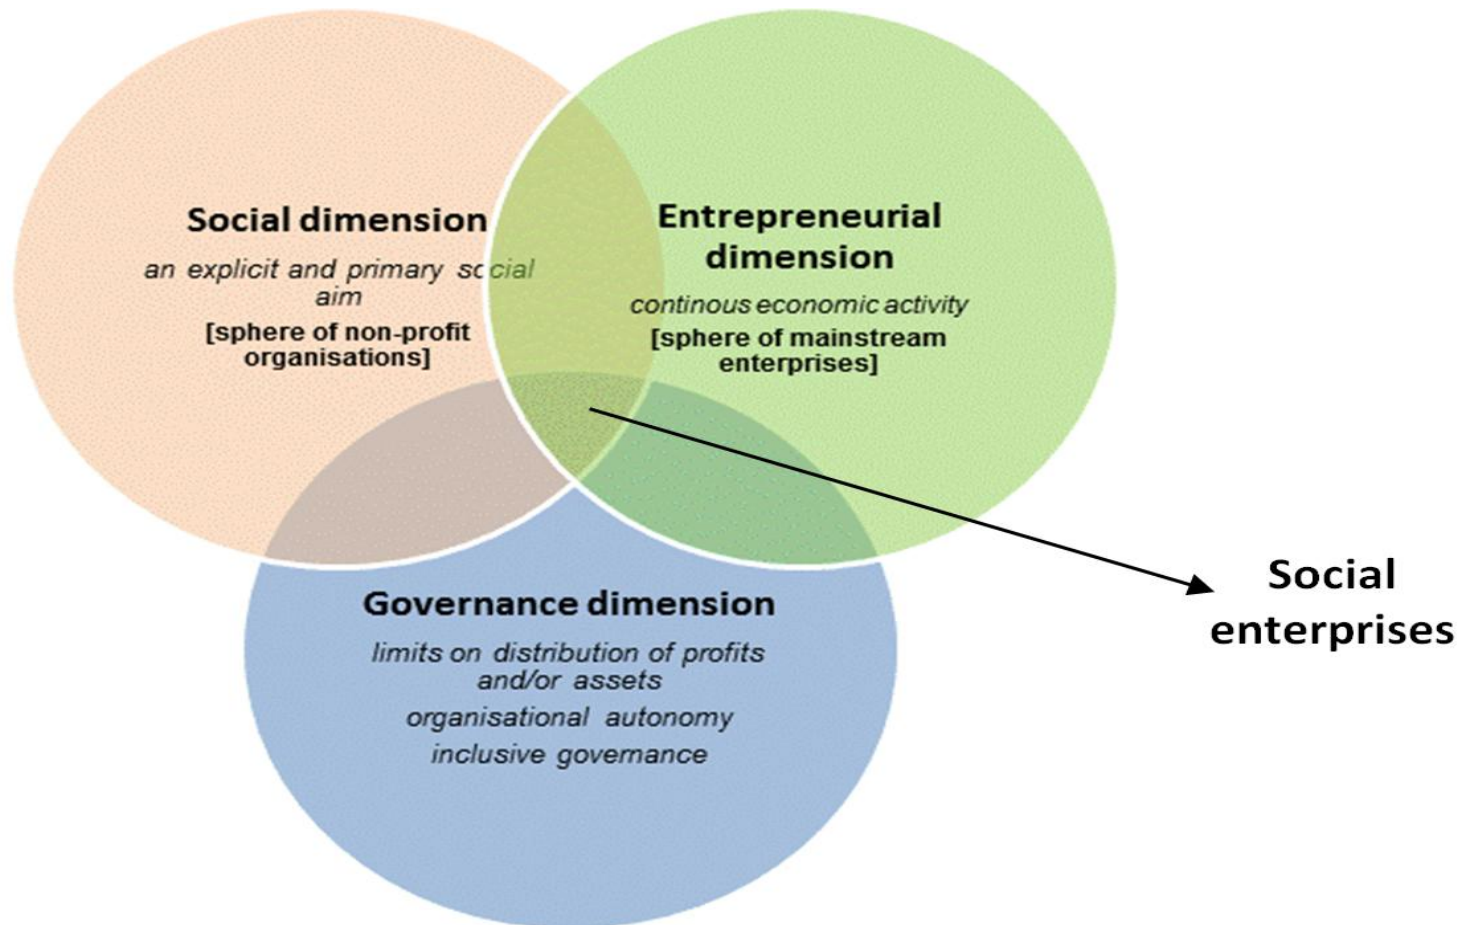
Social dimension

an explicit and primary social aim

[sphere of non-profit organisations]

Entrepreneurial dimension

continous economic activity

[sphere of mainstream enterprises]

Governance dimension

limits on distribution of profits and/or assets

organisational autonomy

inclusive governance

Social enterprises